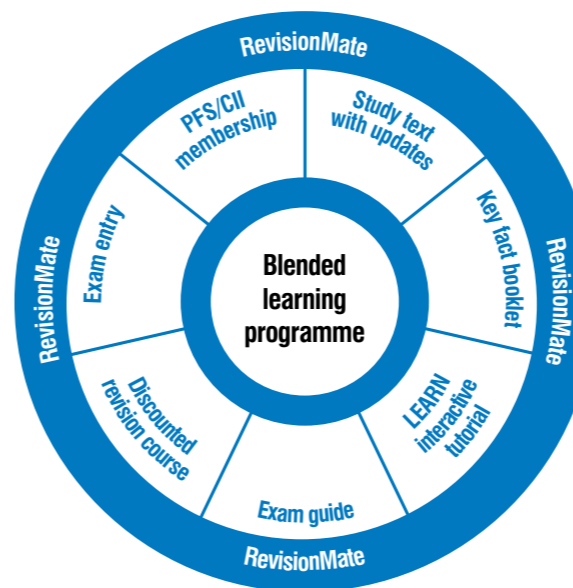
RevisionMate

PFS/CII membership

Study text with updates

Key fact booklet

RevisionMate

LEARN interactive tutorial

Exam guide

RevisionMate

Discounted revision course

Exam entry

RevisionMate

Blended learning programme